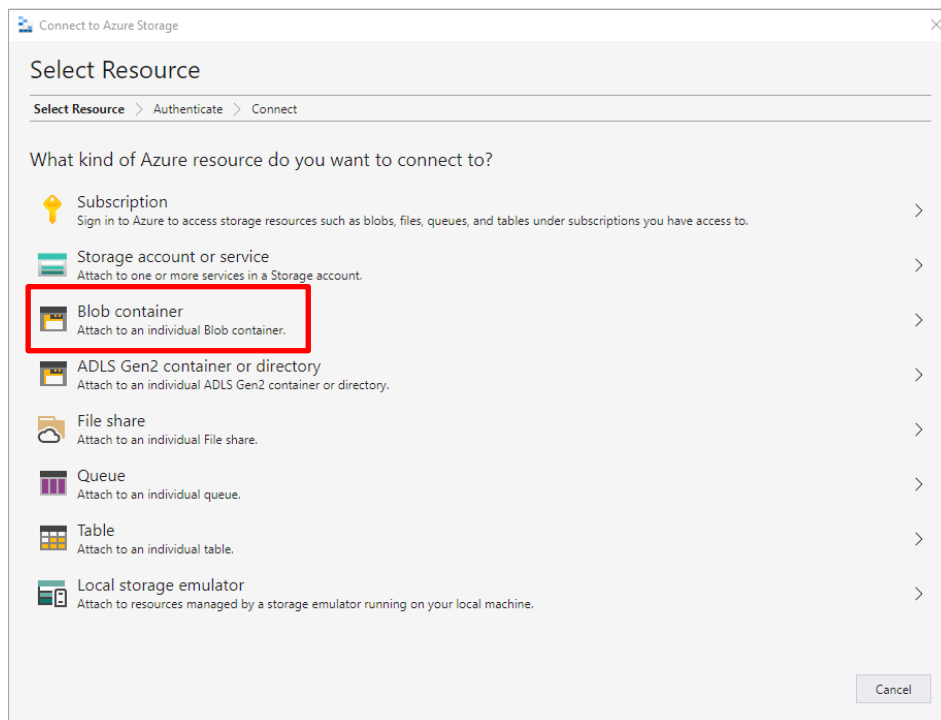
Connect to Azure Storage

Select Resource

Select Resource > Authenticate > Connect

What kind of Azure resource do you want to connect to?

Subscription
Sign in to Azure to access storage resources such as blobs, files, queues, and tables under subscriptions you have access to.

Storage account or service
Attach to one or more services in a Storage account.

Blob container
Attach to an individual Blob container.

ADLS Gen2 container or directory
Attach to an individual ADLS Gen2 container or directory.

File share
Attach to an individual File share.

Queue
Attach to an individual queue.

Table
Attach to an individual table.

Local storage emulator
Attach to resources managed by a storage emulator running on your local machine.

Cancel